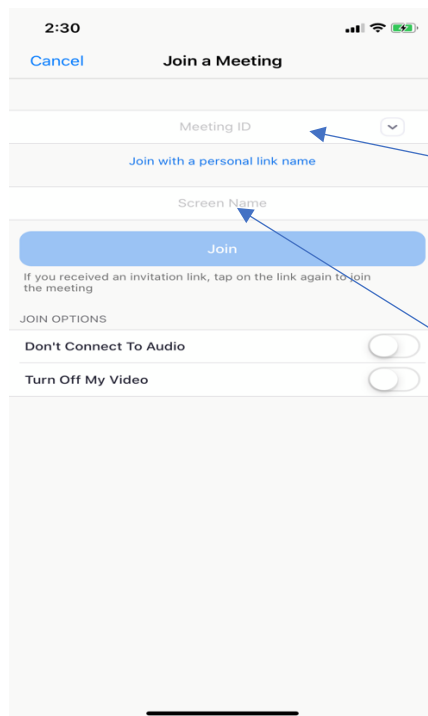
2:30

Cancel

Join a Meeting

Meeting ID

Join with a personal link name

Screen Name

Join

If you received an invitation link, tap on the link again to join the meeting

JOIN OPTIONS

Don't Connect To Audio

Turn Off My Video